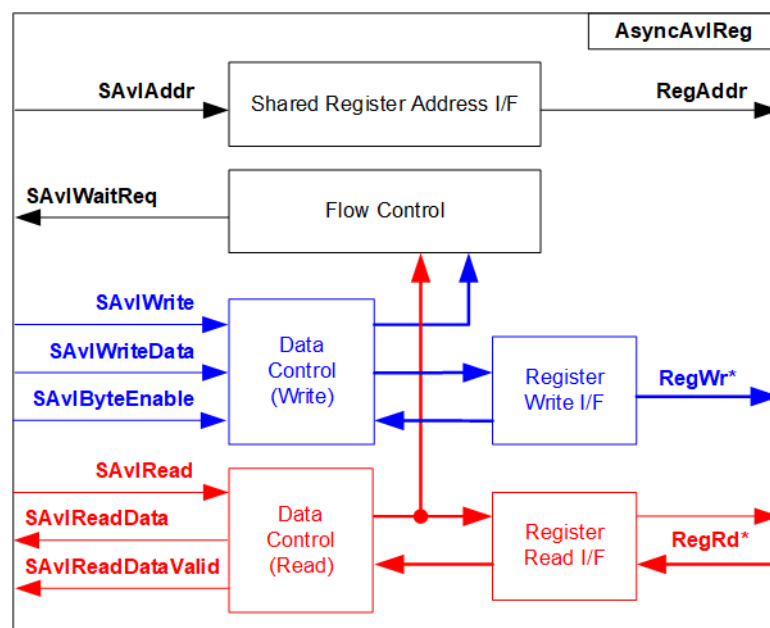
AsyncAvlReg

SAvlAddr

Shared Register Address I/F

RegAddr

SAvlWaitReq

Flow Control

SAvlWrite

SAvlWriteData

SAvlByteEnable

Data Control (Write)

Register Write I/F

RegWr*

SAvlRead

SAvlReadData

SAvlReadDataValid

Data Control (Read)

Register Read I/F

RegRd*